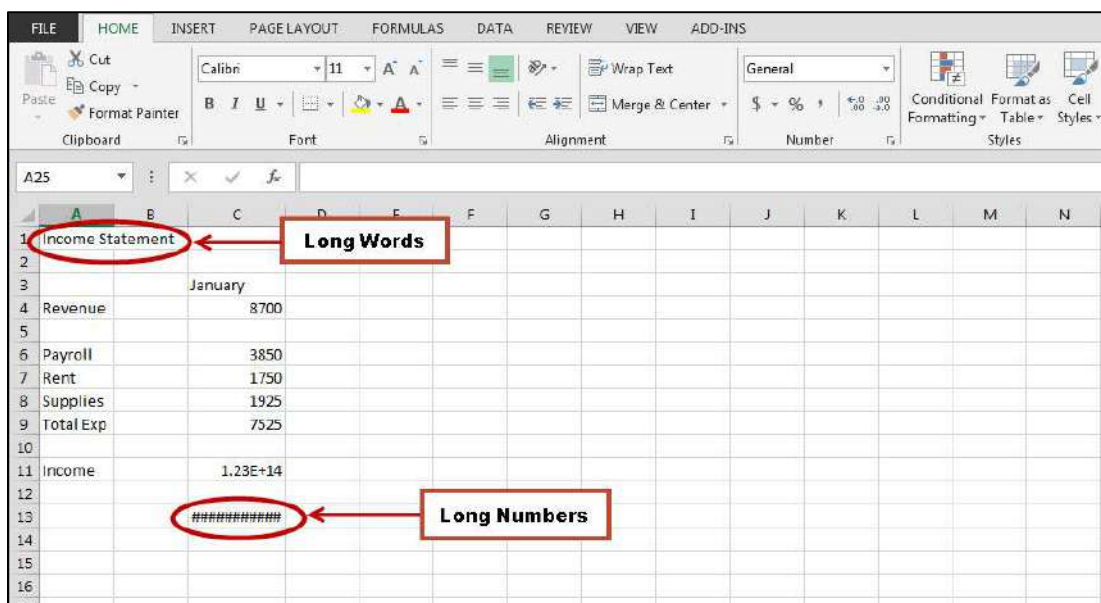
FILE HOME INSERT PAGE LAYOUT FORMULAS DATA REVIEW VIEW ADD-INS

Cut
Copy
Paste
Format Painter
Clipboard

Calibri 11
B I U
Font

Wrap Text
Merge & Center
Alignment

General
$ % ,
Number

Conditional Formatting
Format as Table
Cell Styles
Styles

A25

| | A | B | C | D | E | F | G | H | I | J | K | L | M | N |
|---|---|---|---|---|---|---|---|---|---|---|---|---|---|---|
| 1 | Income Statement | | | | | | | | | | | | | |
| 2 | | | | | | | | | | | | | | |
| 3 | | | January | | | | | | | | | | | |
| 4 | Revenue | | 8700 | | | | | | | | | | | |
| 5 | | | | | | | | | | | | | | |
| 6 | Payroll | | 3850 | | | | | | | | | | | |
| 7 | Rent | | 1750 | | | | | | | | | | | |
| 8 | Supplies | | 1925 | | | | | | | | | | | |
| 9 | Total Exp | | 7525 | | | | | | | | | | | |
| 10 | | | | | | | | | | | | | | |
| 11 | Income | | 1.23E+14 | | | | | | | | | | | |
| 12 | | | | | | | | | | | | | | |
| 13 | | | ########### | | | | | | | | | | | |
| 14 | | | | | | | | | | | | | | |
| 15 | | | | | | | | | | | | | | |
| 16 | | | | | | | | | | | | | | |

Long Words

Long Numbers